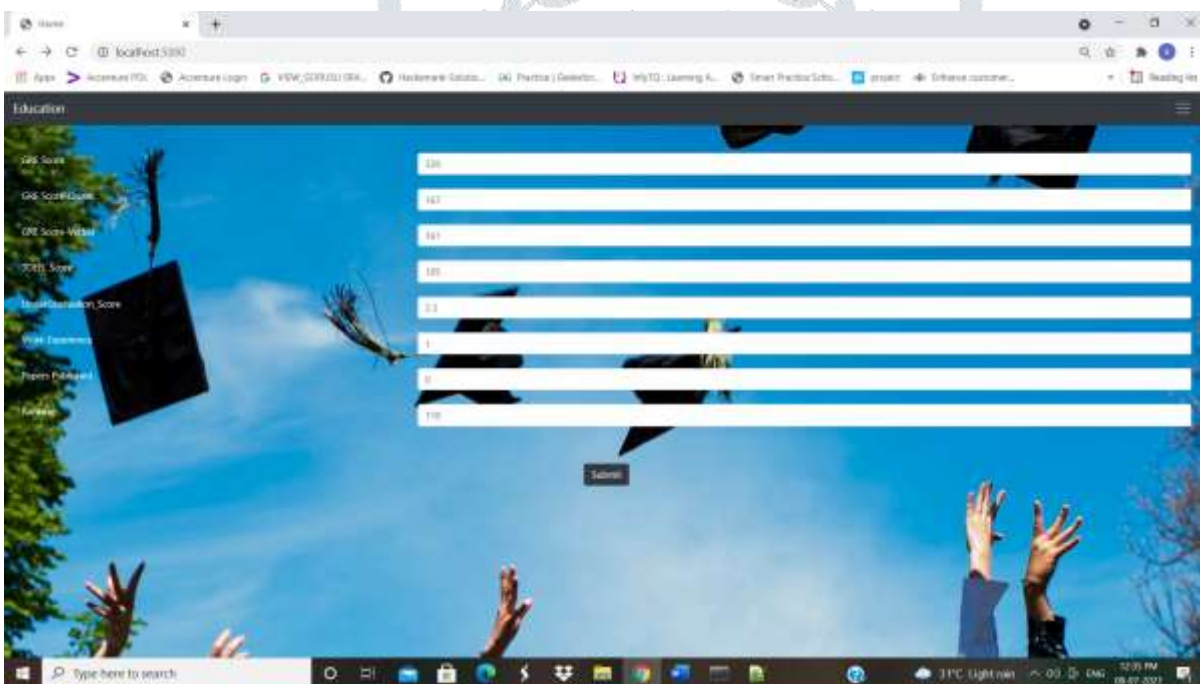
Home
localhost:5000
Apps Accenture PDL Accenture Login VIEW_GORUGU ERA... Hackerrank Solutio... GG Practice | GeeksforGe... MyTCI Learning A... Smart Practice Scho... project Enhance customer... Reading list

Education

GRE Score
320
GRE Score-Quant
167
GRE Score-Verbal
161
TOEFL Score
105
Undergraduation_Score
2.3
Work Experience
1
Papers Published
0
Ranking
110

Submit

Type here to search
31°C Light rain ENG 12:35 PM 09-07-2021